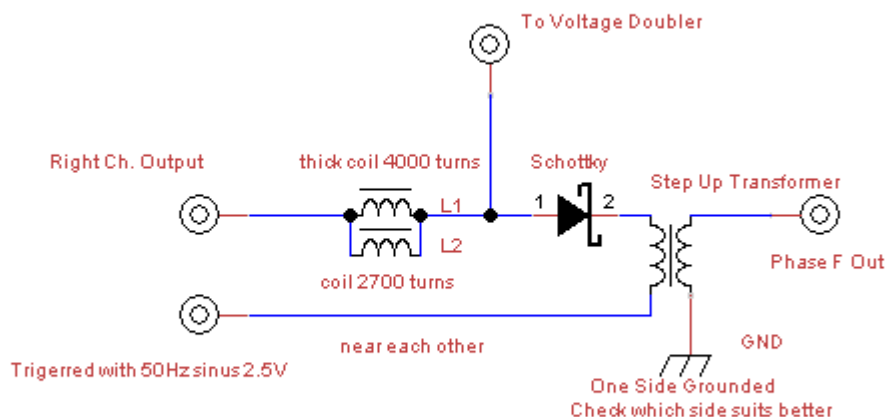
To Voltage Doubler

Right Ch. Output

thick coil 4000 turns

Schottky

Step Up Transformer

L1

1

2

L2

coil 2700 turns

Phase F Out

GND

near each other

Trigerred with 50Hz sinus 2.5V

One Side Grounded
Check which side suits better